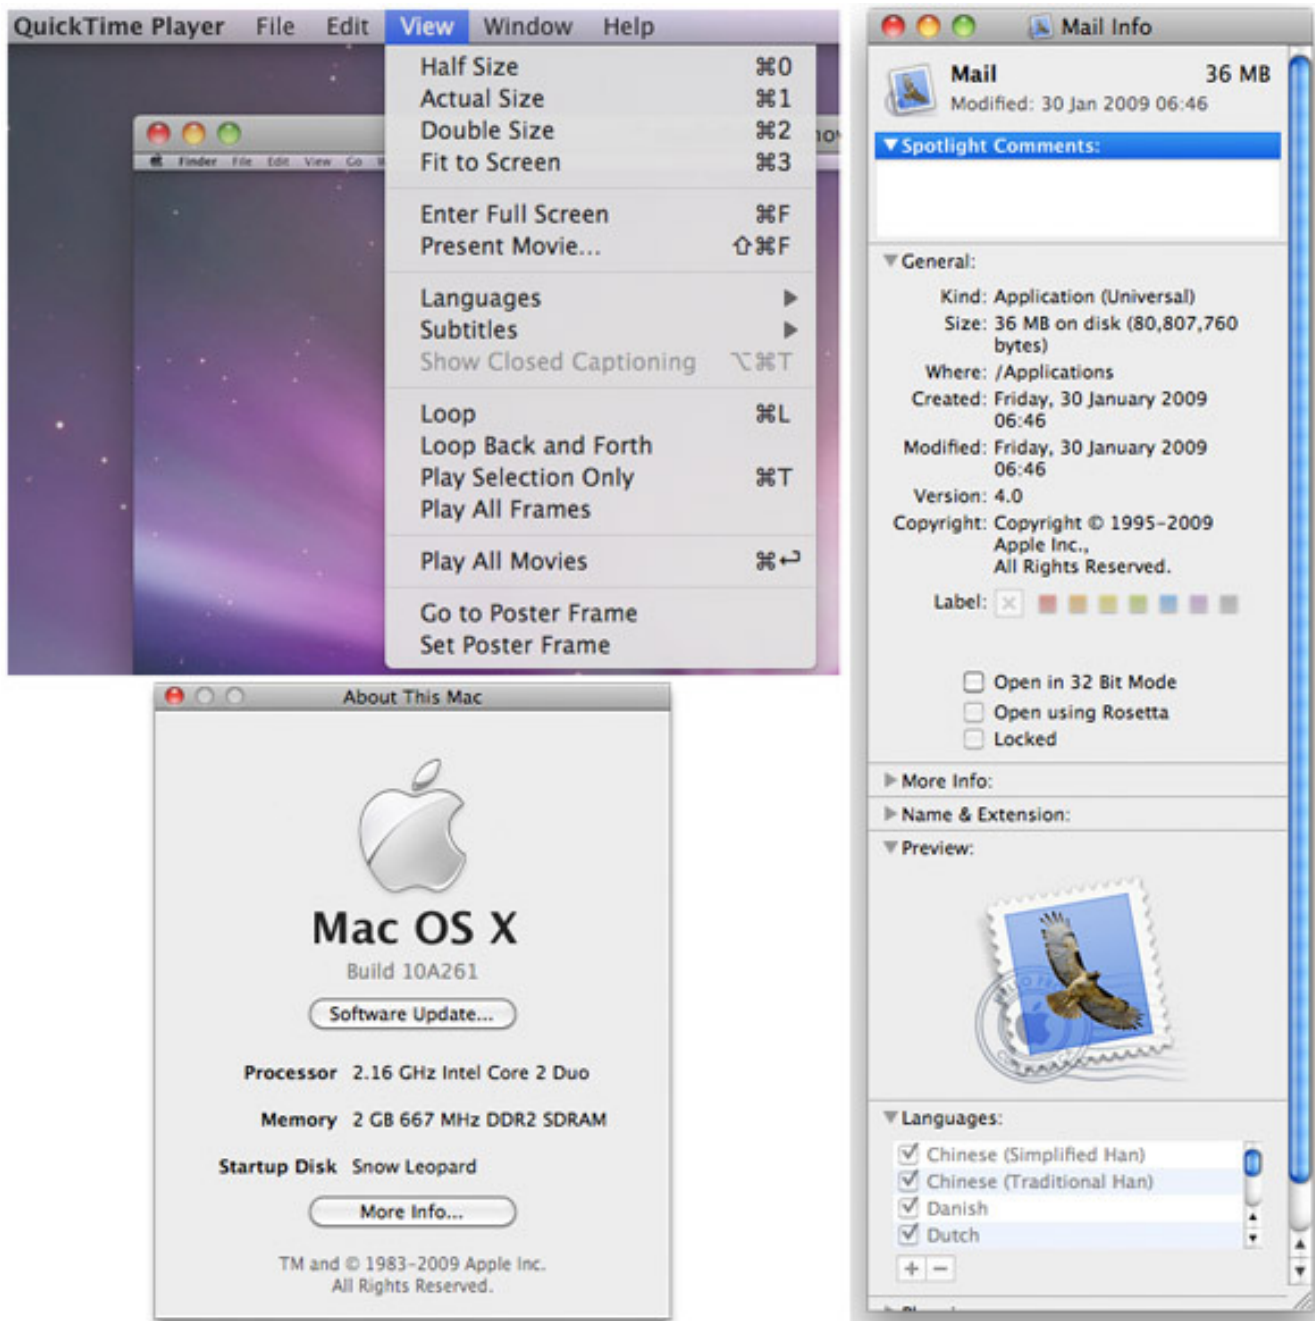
QuickTime Player File Edit View Window Help

Half Size ⌘0
Actual Size ⌘1
Double Size ⌘2
Fit to Screen ⌘3

Enter Full Screen ⌘F
Present Movie... ⇧⌘F

Languages ▶
Subtitles ▶
Show Closed Captioning ⌥⌘T

Loop ⌘L
Loop Back and Forth
Play Selection Only ⌘T
Play All Frames

Play All Movies ⌘↩

Go to Poster Frame
Set Poster Frame

Finder File Edit View Go

About This Mac

Mac OS X
Build 10A261
Software Update...

Processor 2.16 GHz Intel Core 2 Duo
Memory 2 GB 667 MHz DDR2 SDRAM
Startup Disk Snow Leopard

More Info...

TM and © 1983-2009 Apple Inc.
All Rights Reserved.

Mail Info

Mail 36 MB
Modified: 30 Jan 2009 06:46

▼Spotlight Comments:

▼General:
Kind: Application (Universal)
Size: 36 MB on disk (80,807,760 bytes)
Where: /Applications
Created: Friday, 30 January 2009 06:46
Modified: Friday, 30 January 2009 06:46
Version: 4.0
Copyright: Copyright © 1995-2009 Apple Inc., All Rights Reserved.
Label:

Open in 32 Bit Mode
Open using Rosetta
Locked

▶More Info:
▶Name & Extension:
▼Preview:

▼Languages:
Chinese (Simplified Han)
Chinese (Traditional Han)
Danish
Dutch
+ −